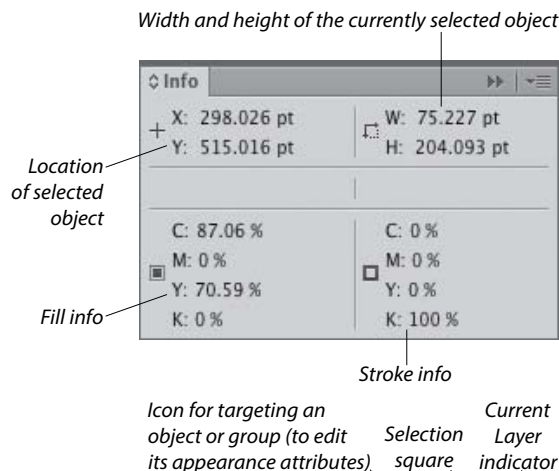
Width and height of the currently selected object

Info

X: 298.026 pt
Y: 515.016 pt

W: 75.227 pt
H: 204.093 pt

Location of selected object

C: 87.06 %
M: 0 %
Y: 70.59 %
K: 0 %

C: 0 %
M: 0 %
Y: 0 %
K: 100 %

Fill info

Stroke info

Icon for targeting an object or group (to edit its appearance attributes)

Selection square

Current Layer indicator